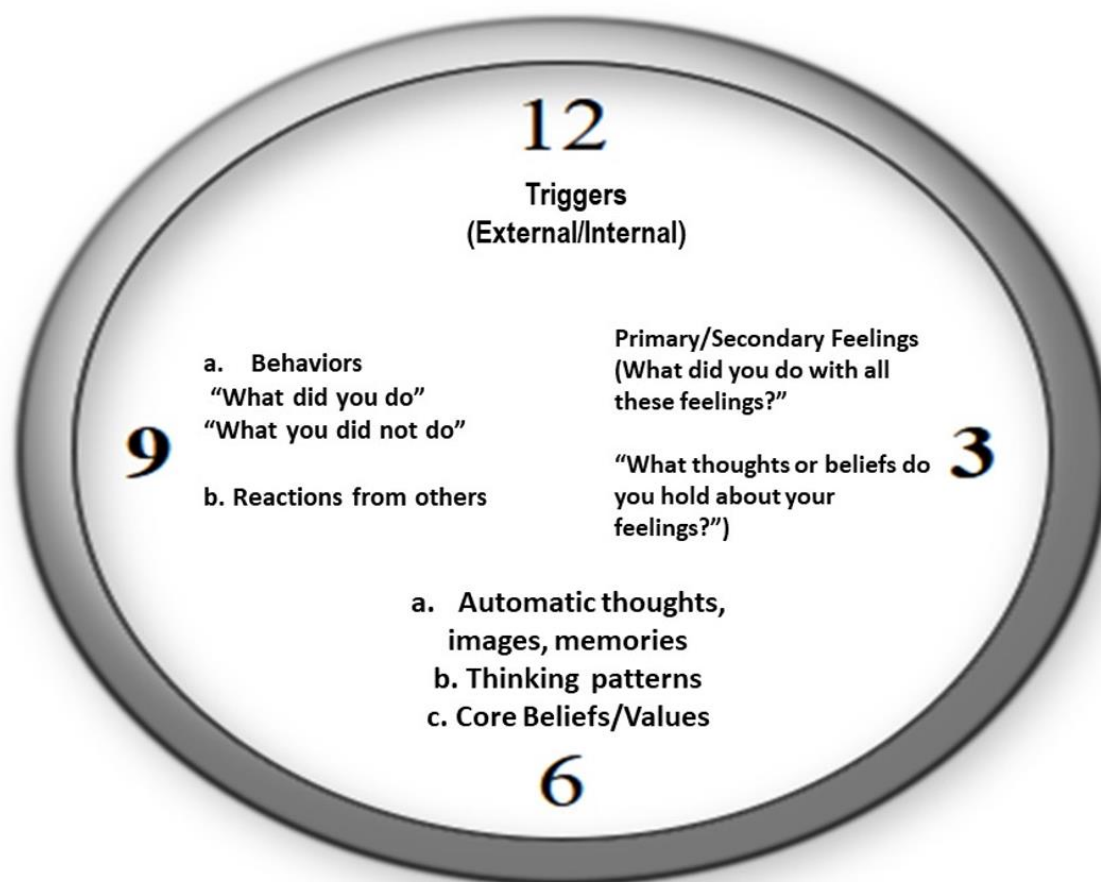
12

Triggers
(External/Internal)

a. Behaviors
"What did you do"
"What you did not do"

b. Reactions from others

9

Primary/Secondary Feelings
(What did you do with all these feelings?"

"What thoughts or beliefs do you hold about your feelings?")

3

a. Automatic thoughts, images, memories
b. Thinking patterns
c. Core Beliefs/Values

6